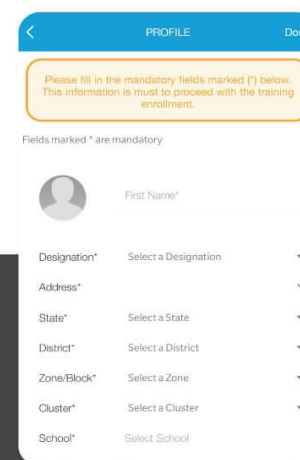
PROFILE

Dor

Please fill in the mandatory fields marked (*) below. This information is must to proceed with the training enrollment.

Fields marked * are mandatory

First Name*

Designation* Select a Designation

Address*

State* Select a State

District* Select a District

Zone/Block* Select a Zone

Cluster* Select a Cluster

School* Select School